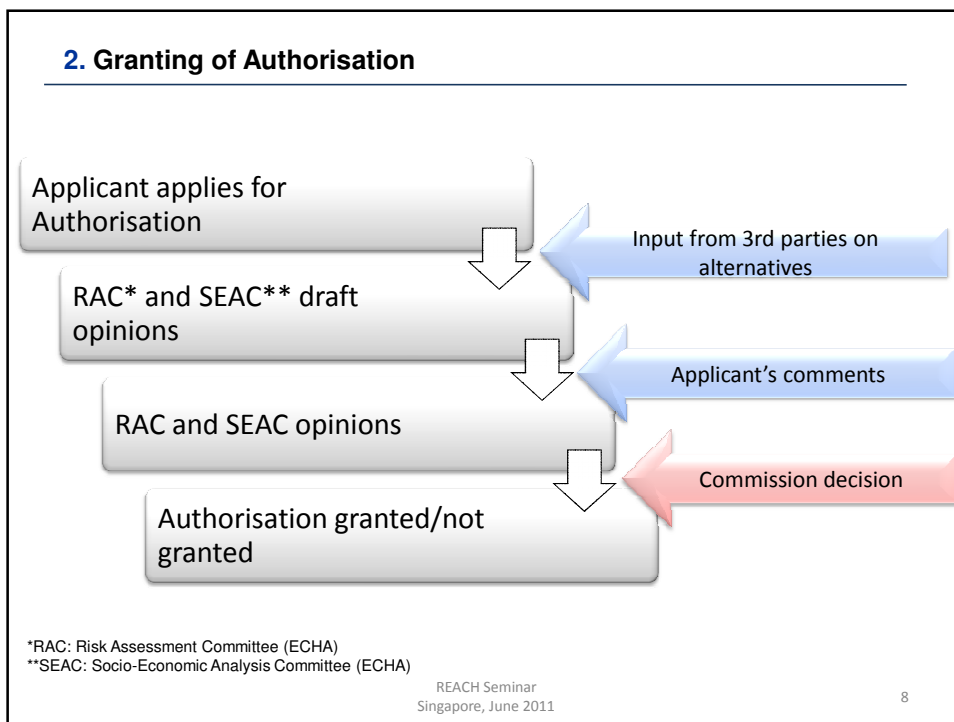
2. Granting of Authorisation

Applicant applies for Authorisation

Input from 3rd parties on alternatives

RAC* and SEAC** draft opinions

Applicant's comments

RAC and SEAC opinions

Commission decision

Authorisation granted/not granted

*RAC: Risk Assessment Committee (ECHA)
**SEAC: Socio-Economic Analysis Committee (ECHA)

REACH Seminar
Singapore, June 2011

8